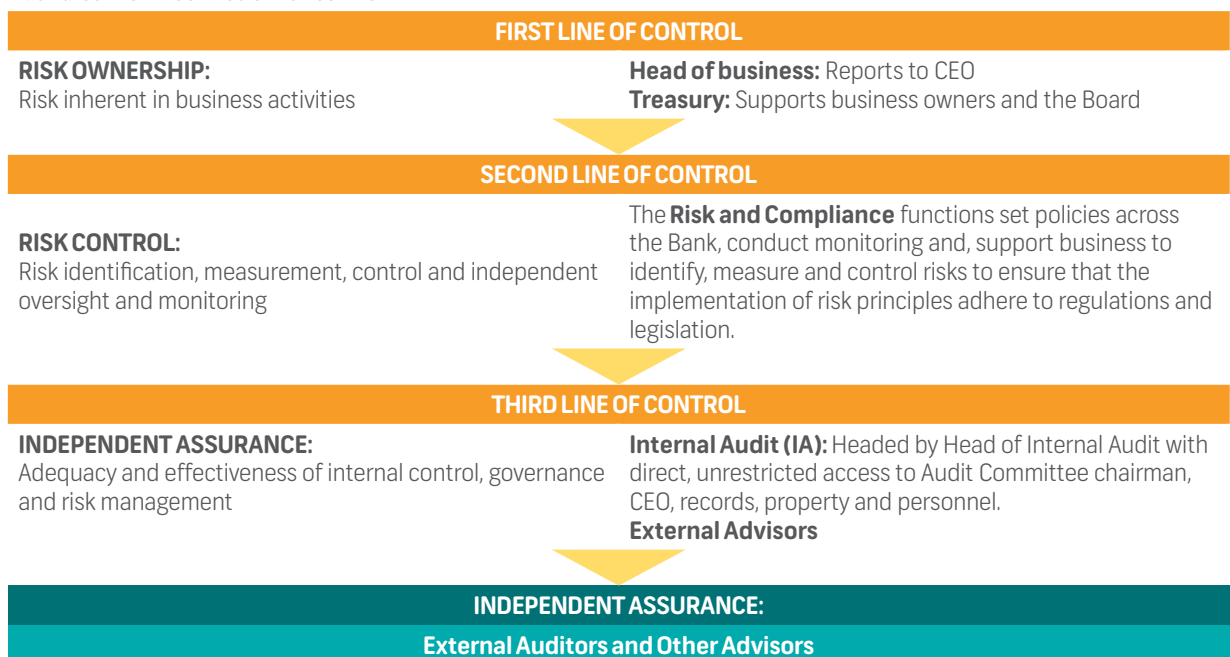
FIRST LINE OF CONTROL

RISK OWNERSHIP:
Risk inherent in business activities

Head of business: Reports to CEO
Treasury: Supports business owners and the Board

SECOND LINE OF CONTROL

RISK CONTROL:
Risk identification, measurement, control and independent oversight and monitoring

The Risk and Compliance functions set policies across the Bank, conduct monitoring and, support business to identify, measure and control risks to ensure that the implementation of risk principles adhere to regulations and legislation.

THIRD LINE OF CONTROL

INDEPENDENT ASSURANCE:
Adequacy and effectiveness of internal control, governance and risk management

Internal Audit (IA): Headed by Head of Internal Audit with direct, unrestricted access to Audit Committee chairman, CEO, records, property and personnel.
External Advisors

INDEPENDENT ASSURANCE:

External Auditors and Other Advisors